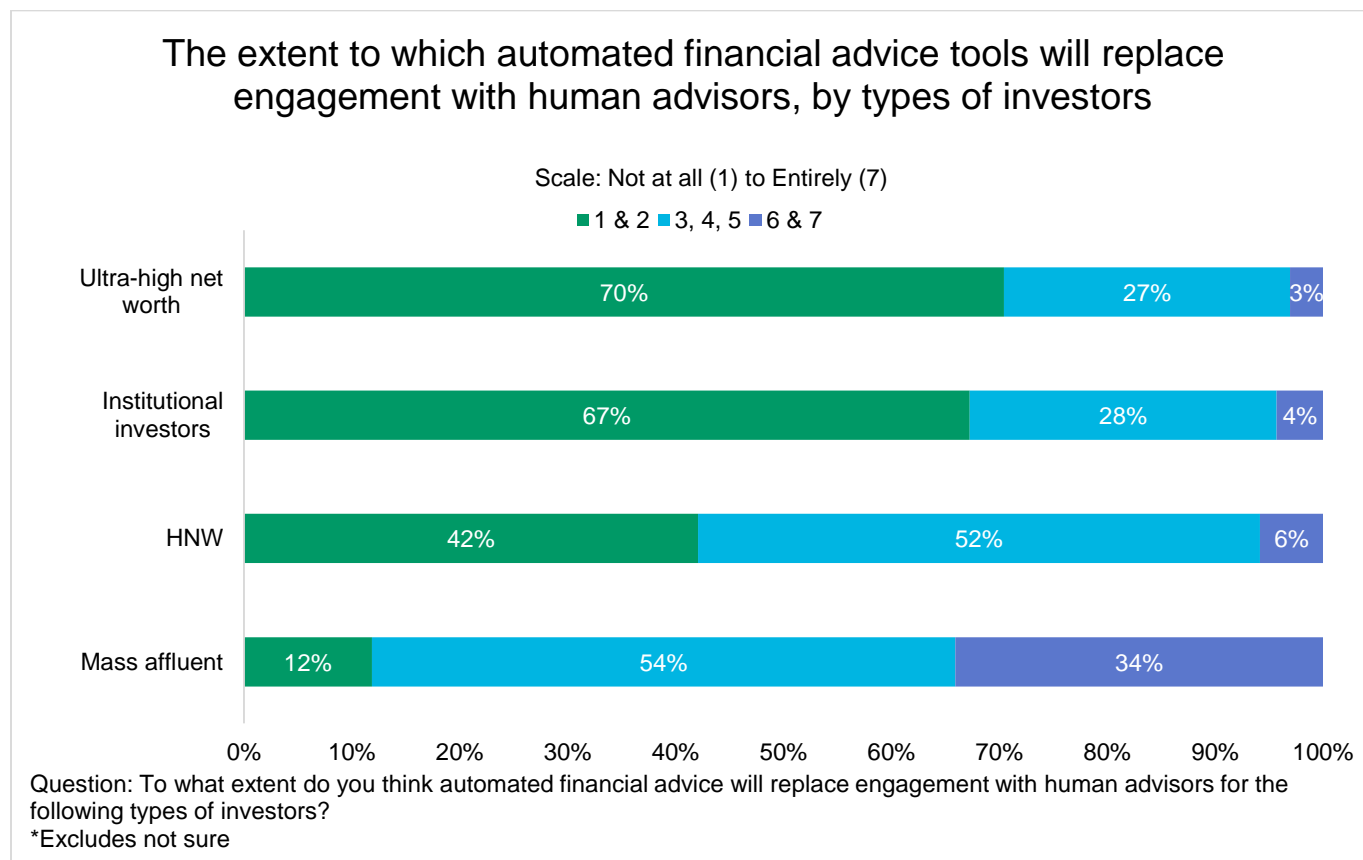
The extent to which automated financial advice tools will replace engagement with human advisors, by types of investors

Scale: Not at all (1) to Entirely (7)

1 & 2 3, 4, 5 6 & 7

| | 1 & 2 | 3, 4, 5 | 6 & 7 |
|---|---|---|---|
| Ultra-high net worth | 70% | 27% | 3% |
| Institutional investors | 67% | 28% | 4% |
| HNW | 42% | 52% | 6% |
| Mass affluent | 12% | 54% | 34% |

0% 10% 20% 30% 40% 50% 60% 70% 80% 90% 100%

Question: To what extent do you think automated financial advice will replace engagement with human advisors for the following types of investors?
*Excludes not sure